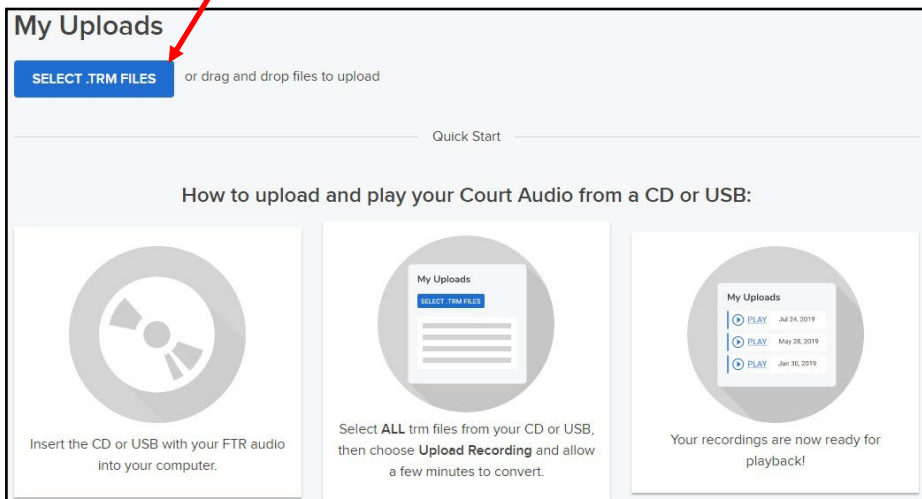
My Uploads

SELECT .TRM FILES or drag and drop files to upload

Quick Start

How to upload and play your Court Audio from a CD or USB:

Insert the CD or USB with your FTR audio into your computer.

My Uploads

SELECT .TRM FILES

Select ALL trm files from your CD or USB, then choose Upload Recording and allow a few minutes to convert.

My Uploads

PLAY Jul 24, 2019

PLAY May 28, 2019

PLAY Jan 30, 2019

Your recordings are now ready for playback!